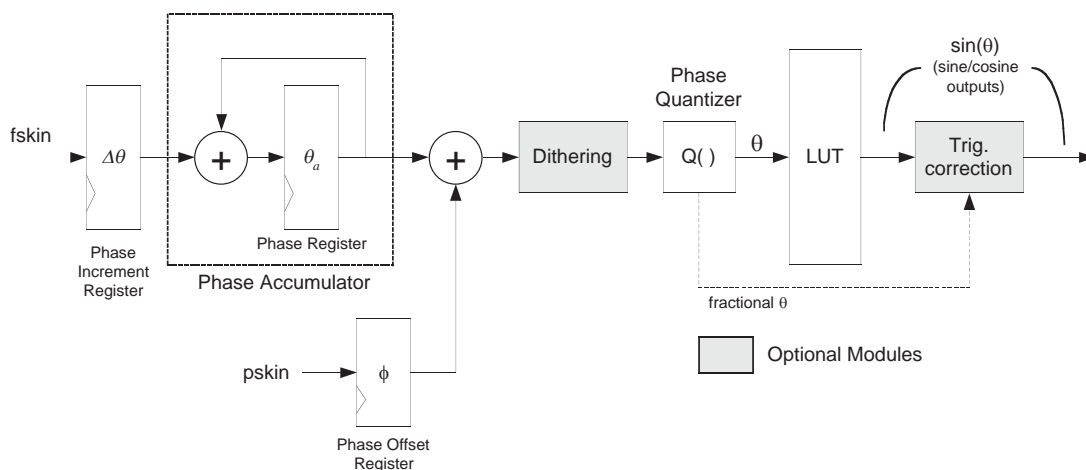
fskin

$\Delta\theta$

Phase Increment Register

+

$\theta_a$

Phase Register

Phase Accumulator

+

pskin

$\phi$

Phase Offset Register

Dithering

Phase Quantizer

Q( )

$\theta$

LUT

$\sin(\theta)$
(sine/cosine outputs)

Trig. correction

fractional $\theta$

Optional Modules